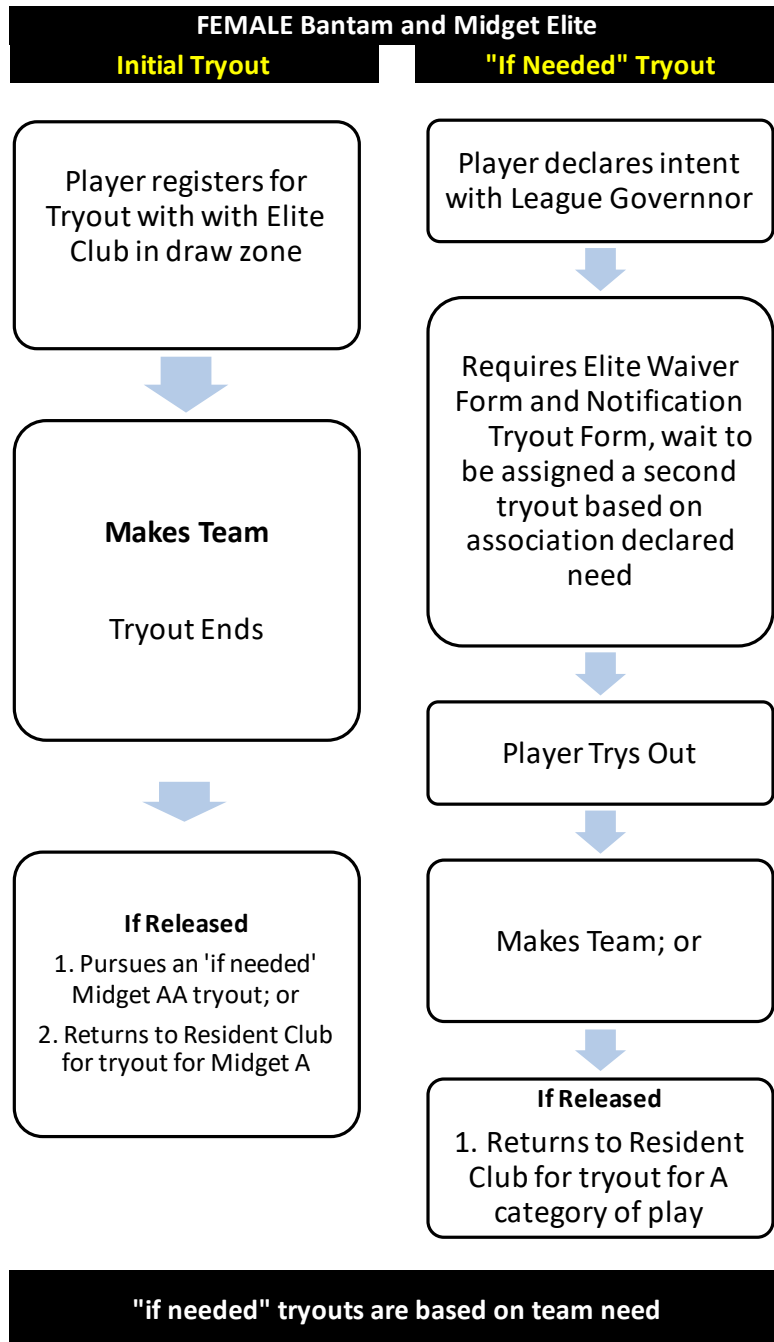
FEMALE Bantam and Midget Elite

Initial Tryout

"If Needed" Tryout

Player registers for Tryout with with Elite Club in draw zone

Makes Team

Tryout Ends

If Released

1. Pursues an 'if needed' Midget AA tryout; or

2. Returns to Resident Club for tryout for Midget A

Player declares intent with League Governnor

Requires Elite Waiver Form and Notification Tryout Form, wait to be assigned a second tryout based on association declared need

Player Trys Out

Makes Team; or

If Released

1. Returns to Resident Club for tryout for A category of play

"if needed" tryouts are based on team need